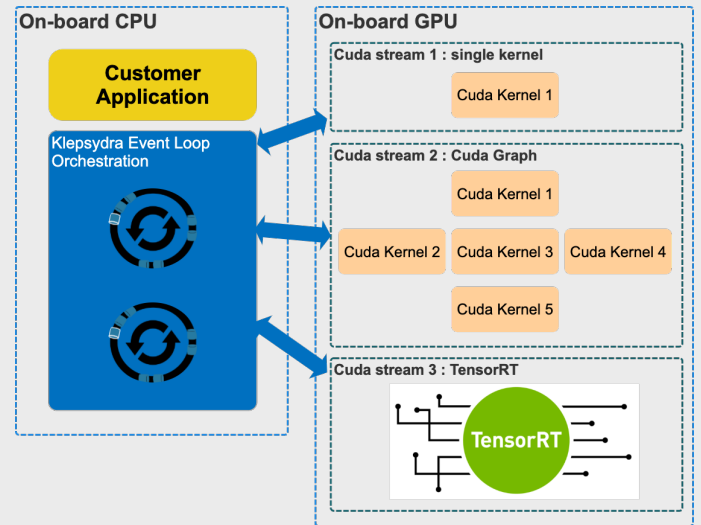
On-board CPU

Customer Application

Klepsydra Event Loop Orchestration

On-board GPU

Cuda stream 1 : single kernel

Cuda Kernel 1

Cuda stream 2 : Cuda Graph

Cuda Kernel 1

Cuda Kernel 2

Cuda Kernel 3

Cuda Kernel 4

Cuda Kernel 5

Cuda stream 3 : TensorRT

TensorRT